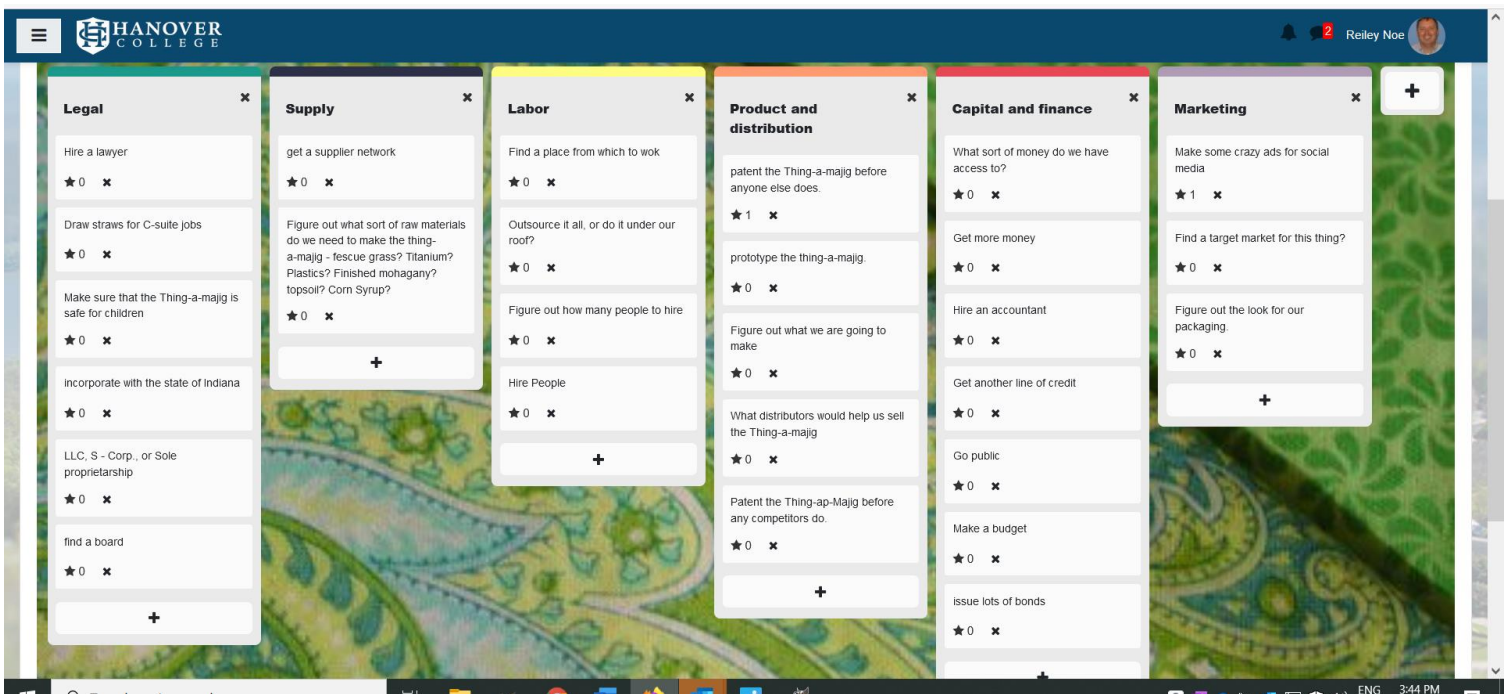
≡ HANOVER COLLEGE

2 Reiley Noe

Legal ✖

Hire a lawyer

★0 ✖

Draw straws for C-suite jobs

★0 ✖

Make sure that the Thing-a-majig is safe for children

★0 ✖

incorporate with the state of Indiana

★0 ✖

LLC, S - Corp., or Sole proprietarship

★0 ✖

find a board

★0 ✖

+

Supply ✖

get a supplier network

★0 ✖

Figure out what sort of raw materials do we need to make the thing-a-majig - fescue grass? Titanium? Plastics? Finished mohagany? topsoil? Corn Syrup?

★0 ✖

+

Labor ✖

Find a place from which to wok

★0 ✖

Outsource it all, or do it under our roof?

★0 ✖

Figure out how many people to hire

★0 ✖

Hire People

★0 ✖

+

Product and distribution ✖

patent the Thing-a-majig before anyone else does.

★1 ✖

prototype the thing-a-majig.

★0 ✖

Figure out what we are going to make

★0 ✖

What distributors would help us sell the Thing-a-majig

★0 ✖

Patent the Thing-ap-Majig before any competitors do.

★0 ✖

+

Capital and finance ✖

What sort of money do we have access to?

★0 ✖

Get more money

★0 ✖

Hire an accountant

★0 ✖

Get another line of credit

★0 ✖

Go public

★0 ✖

Make a budget

★0 ✖

issue lots of bonds

★0 ✖

+

Marketing ✖

Make some crazy ads for social media

★1 ✖

Find a target market for this thing?

★0 ✖

Figure out the look for our packaging.

★0 ✖

+

+

ENG 3:44 PM